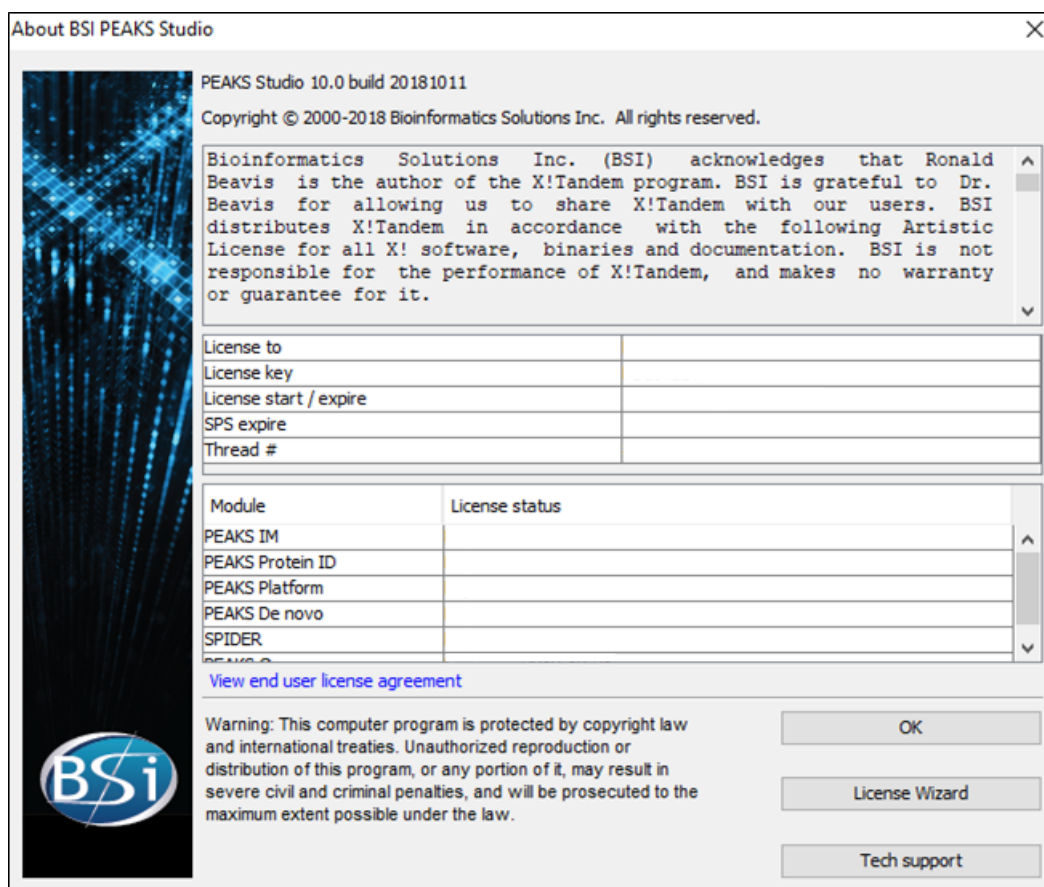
About BSI PEAKS Studio

PEAKS Studio 10.0 build 20181011

Copyright © 2000-2018 Bioinformatics Solutions Inc. All rights reserved.

Bioinformatics Solutions Inc. (BSI) acknowledges that Ronald Beavis is the author of the X!Tandem program. BSI is grateful to Dr. Beavis for allowing us to share X!Tandem with our users. BSI distributes X!Tandem in accordance with the following Artistic License for all X! software, binaries and documentation. BSI is not responsible for the performance of X!Tandem, and makes no warranty or guarantee for it.

| License to | |
|---|---|
| License key | |
| License start / expire | |
| SPS expire | |
| Thread # | |

| Module | License status |
|---|---|
| PEAKS IM | |
| PEAKS Protein ID | |
| PEAKS Platform | |
| PEAKS De novo | |
| SPIDER | |
| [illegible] | |

View end user license agreement

Warning: This computer program is protected by copyright law and international treaties. Unauthorized reproduction or distribution of this program, or any portion of it, may result in severe civil and criminal penalties, and will be prosecuted to the maximum extent possible under the law.

OK

License Wizard

Tech support

BSi